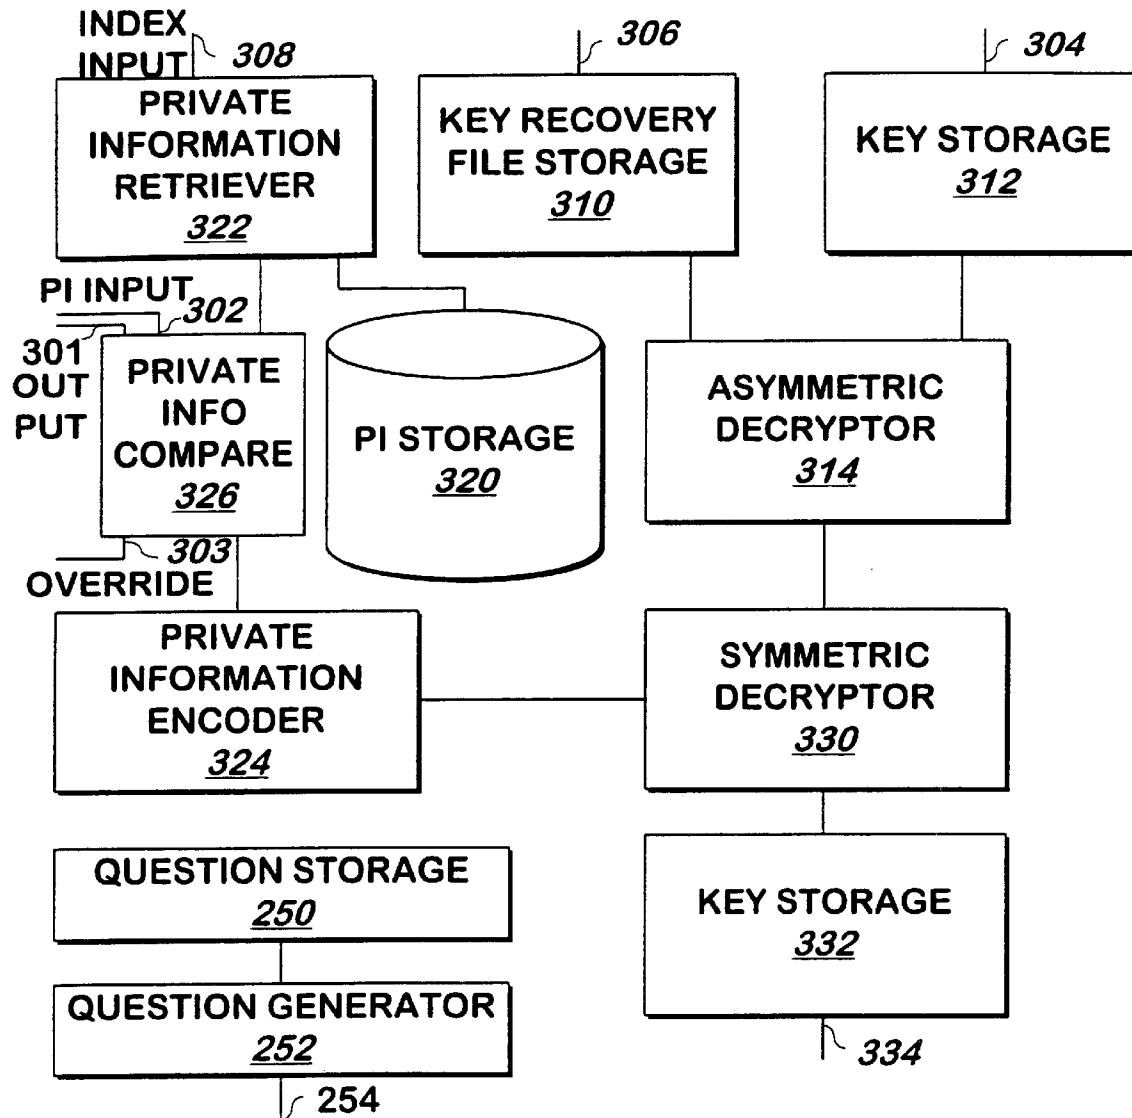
INDEX INPUT 308

PRIVATE INFORMATION RETRIEVER 322

306

KEY RECOVERY FILE STORAGE 310

304

KEY STORAGE 312

PI INPUT 302

301 OUT PUT

PRIVATE INFO COMPARE 326

303 OVERRIDE

PI STORAGE 320

ASYMMETRIC DECRYPTOR 314

PRIVATE INFORMATION ENCODER 324

SYMMETRIC DECRYPTOR 330

QUESTION STORAGE 250

QUESTION GENERATOR 252

254

KEY STORAGE 332

334